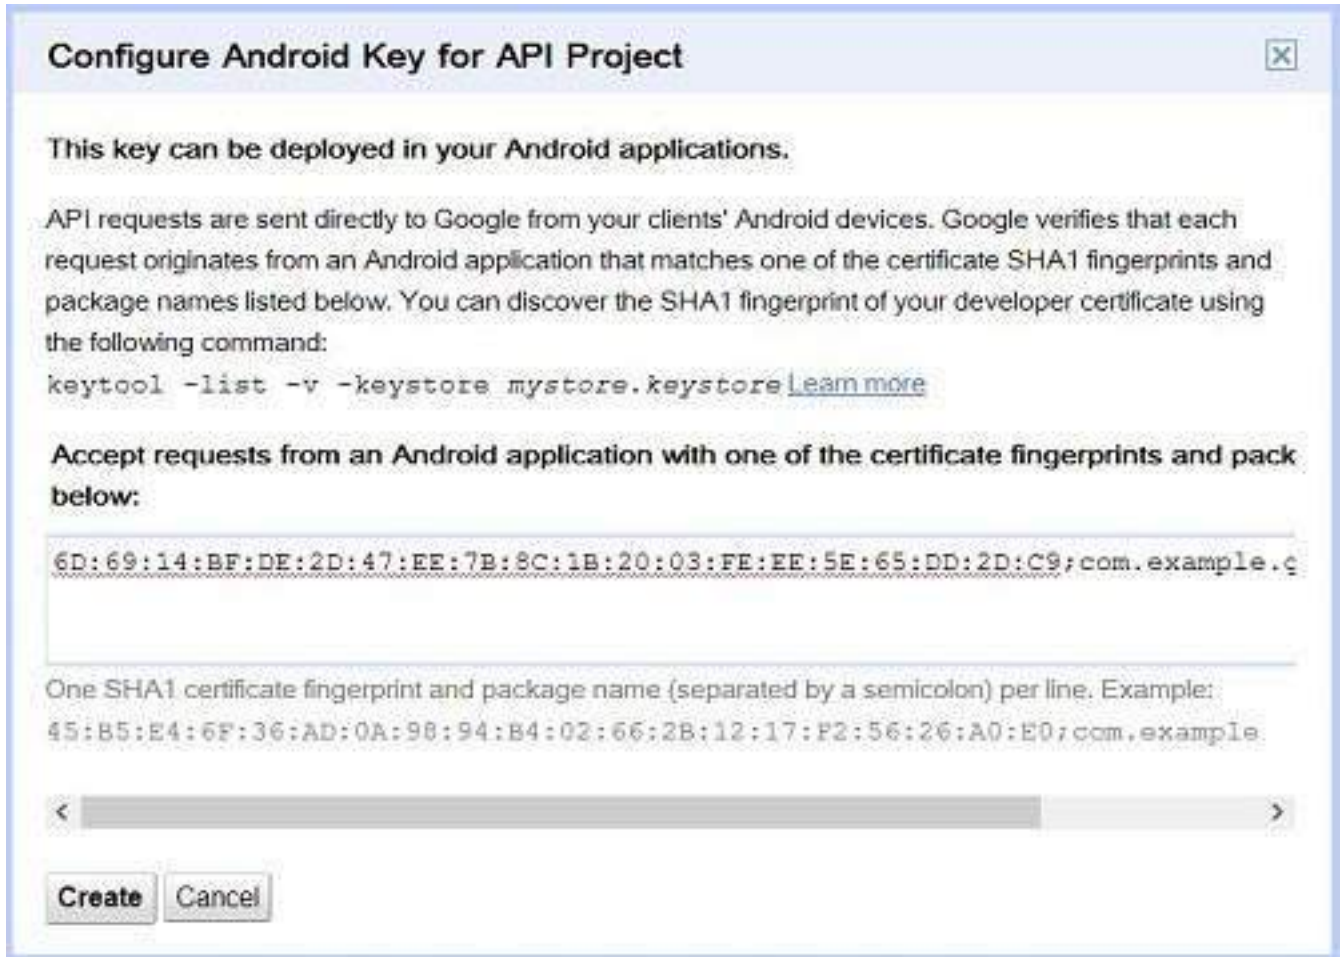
Configure Android Key for API Project

This key can be deployed in your Android applications.

API requests are sent directly to Google from your clients' Android devices. Google verifies that each request originates from an Android application that matches one of the certificate SHA1 fingerprints and package names listed below. You can discover the SHA1 fingerprint of your developer certificate using the following command:

keytool -list -v -keystore mystore.keystore Learn more

Accept requests from an Android application with one of the certificate fingerprints and pack below:

6D:69:14:BF:DE:2D:47:EE:7B:8C:1B:20:03:FE:EE:5E:65:DD:2D:C9;com.example.c

One SHA1 certificate fingerprint and package name (separated by a semicolon) per line. Example:
45:B5:E4:6F:36:AD:0A:98:94:B4:02:66:2B:12:17:F2:56:26:A0:E0;com.example

Create Cancel